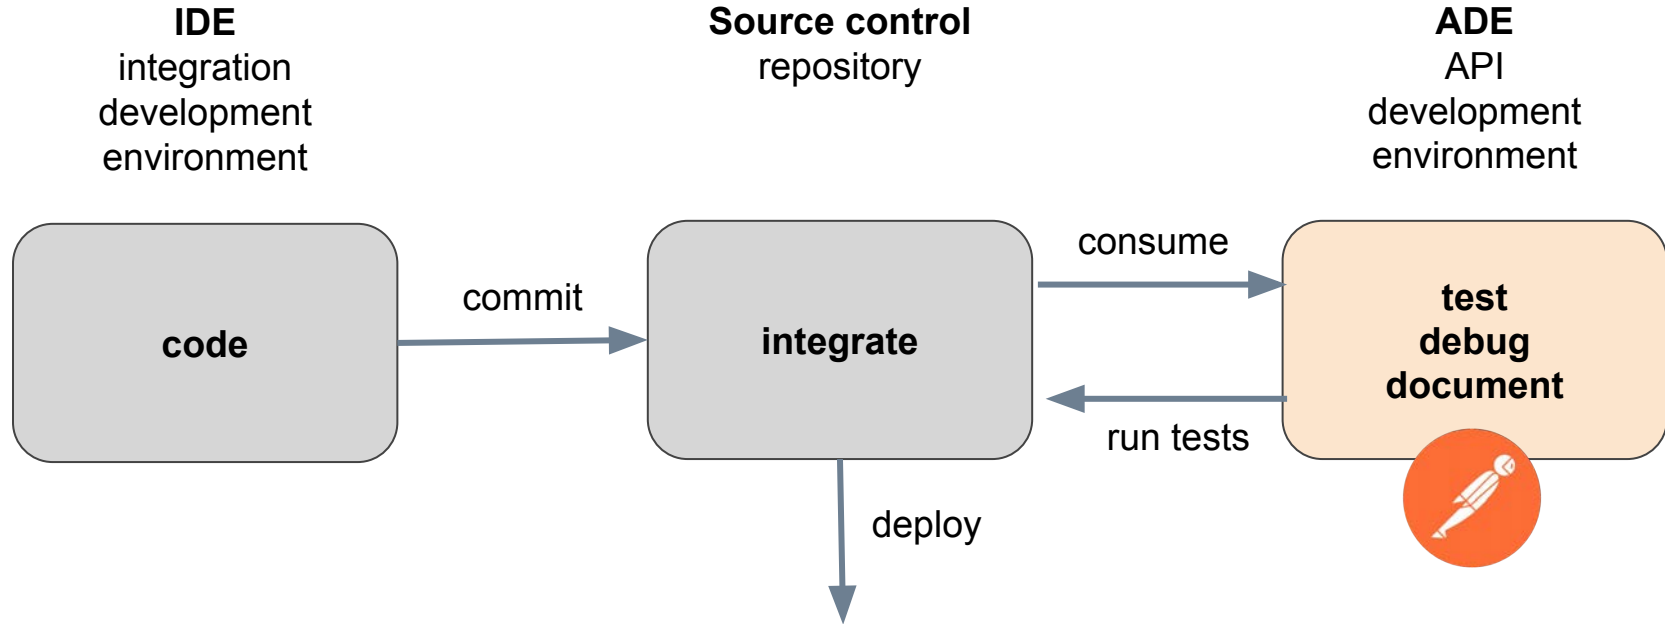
**IDE**
integration
development
environment

**Source control**
repository

**ADE**
API
development
environment

**code**

commit

**integrate**

consume

**test**
**debug**
**document**

run tests

deploy